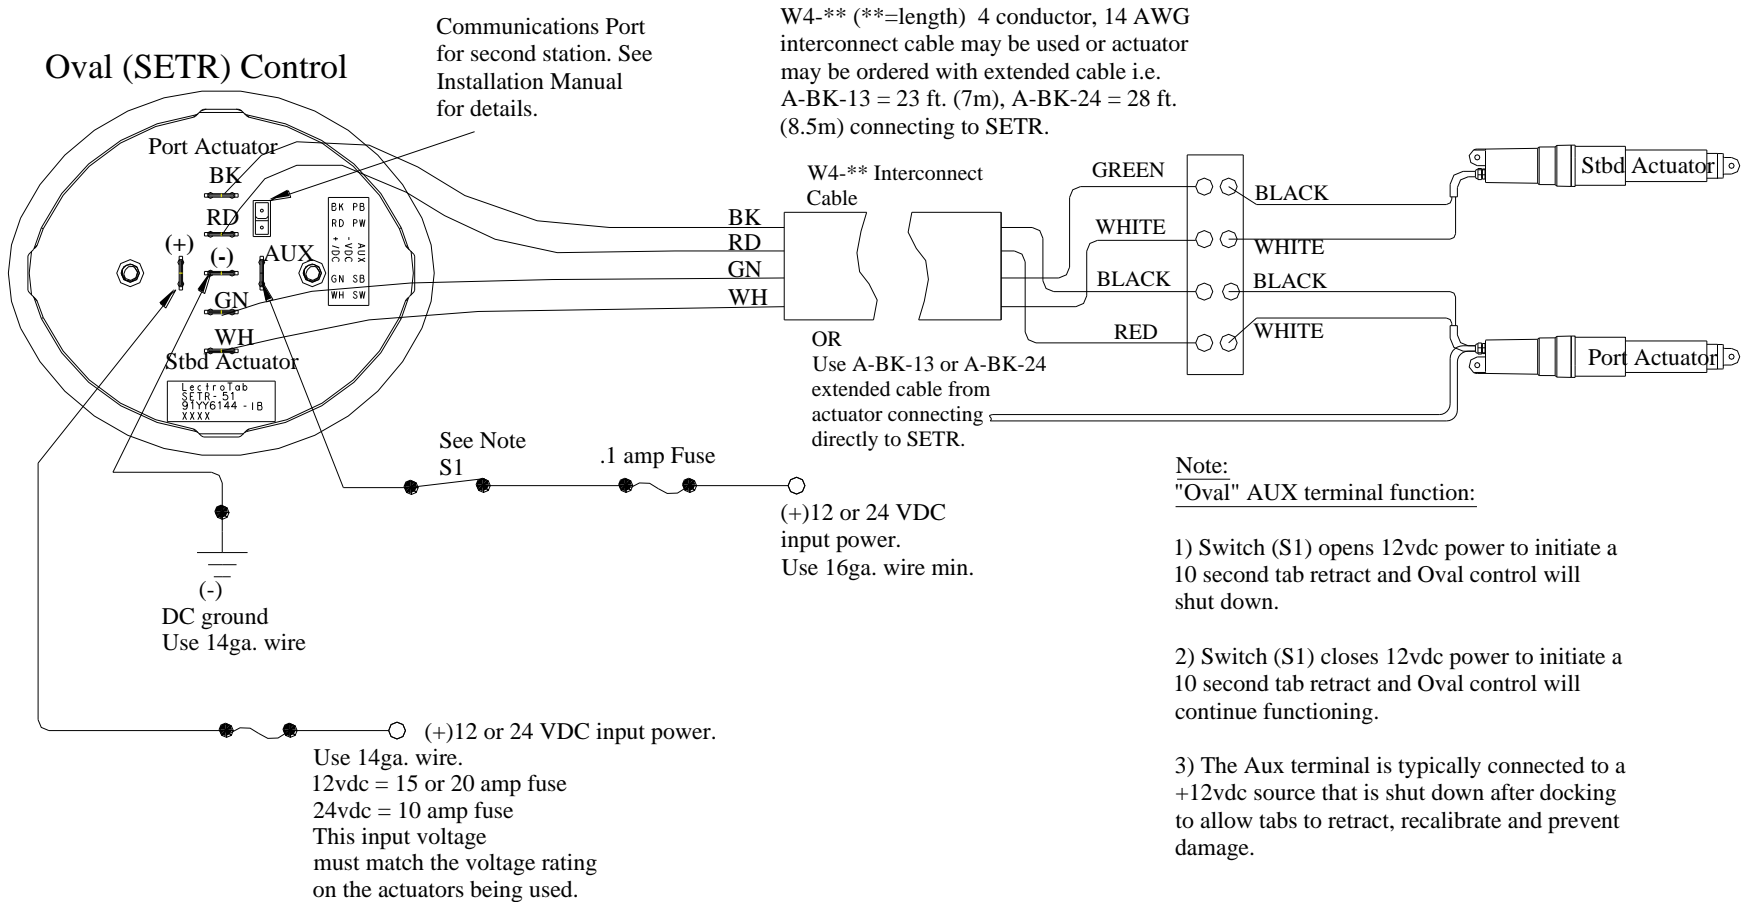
Oval (SETR) Control

Communications Port for second station. See Installation Manual for details.

W4-** (**=length) 4 conductor, 14 AWG interconnect cable may be used or actuator may be ordered with extended cable i.e. A-BK-13 = 23 ft. (7m), A-BK-24 = 28 ft. (8.5m) connecting to SETR.

Port Actuator
BK
RD
(+)
(-)
AUX
GN
WH
Stbd Actuator

BK PB
RD PW
+VDC
-VDC
AUX
GN SB
WH SW

LectroTab
SETR-51
91YY6144-IB
XXXX

BK
RD
GN
WH

W4-** Interconnect Cable

OR
Use A-BK-13 or A-BK-24 extended cable from actuator connecting directly to SETR.

GREEN
WHITE
BLACK
RED

BLACK
WHITE
BLACK
WHITE

Stbd Actuator
Port Actuator

See Note
S1
.1 amp Fuse

(+)12 or 24 VDC input power.
Use 16ga. wire min.

(-)
DC ground
Use 14ga. wire

(+)12 or 24 VDC input power.
Use 14ga. wire.
12vdc = 15 or 20 amp fuse
24vdc = 10 amp fuse
This input voltage must match the voltage rating on the actuators being used.

Note:
"Oval" AUX terminal function:

1) Switch (S1) opens 12vdc power to initiate a 10 second tab retract and Oval control will shut down.

2) Switch (S1) closes 12vdc power to initiate a 10 second tab retract and Oval control will continue functioning.

3) The Aux terminal is typically connected to a +12vdc source that is shut down after docking to allow tabs to retract, recalibrate and prevent damage.